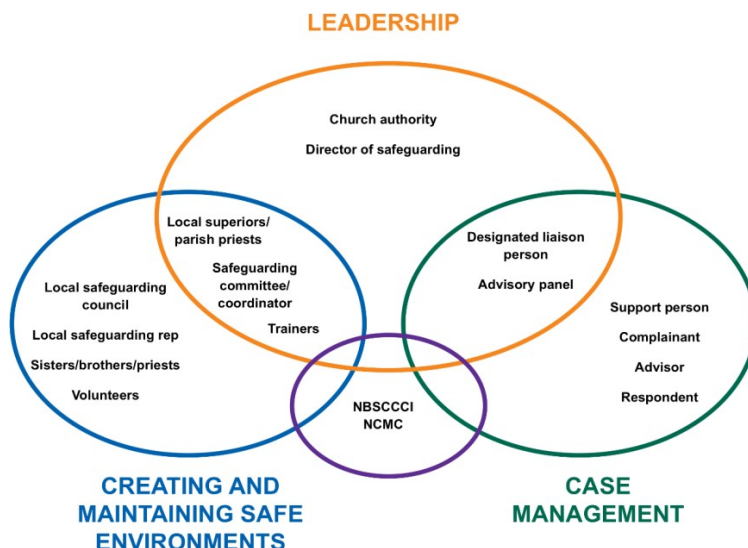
LEADERSHIP

Church authority

Director of safeguarding

Local superiors/ parish priests

Safeguarding committee/ coordinator

Trainers

Designated liaison person

Advisory panel

Local safeguarding council

Local safeguarding rep

Sisters/brothers/priests

Volunteers

Support person

Complainant

Advisor

Respondent

NBSCCCI
NCMC

CREATING AND MAINTAINING SAFE ENVIRONMENTS

CASE MANAGEMENT